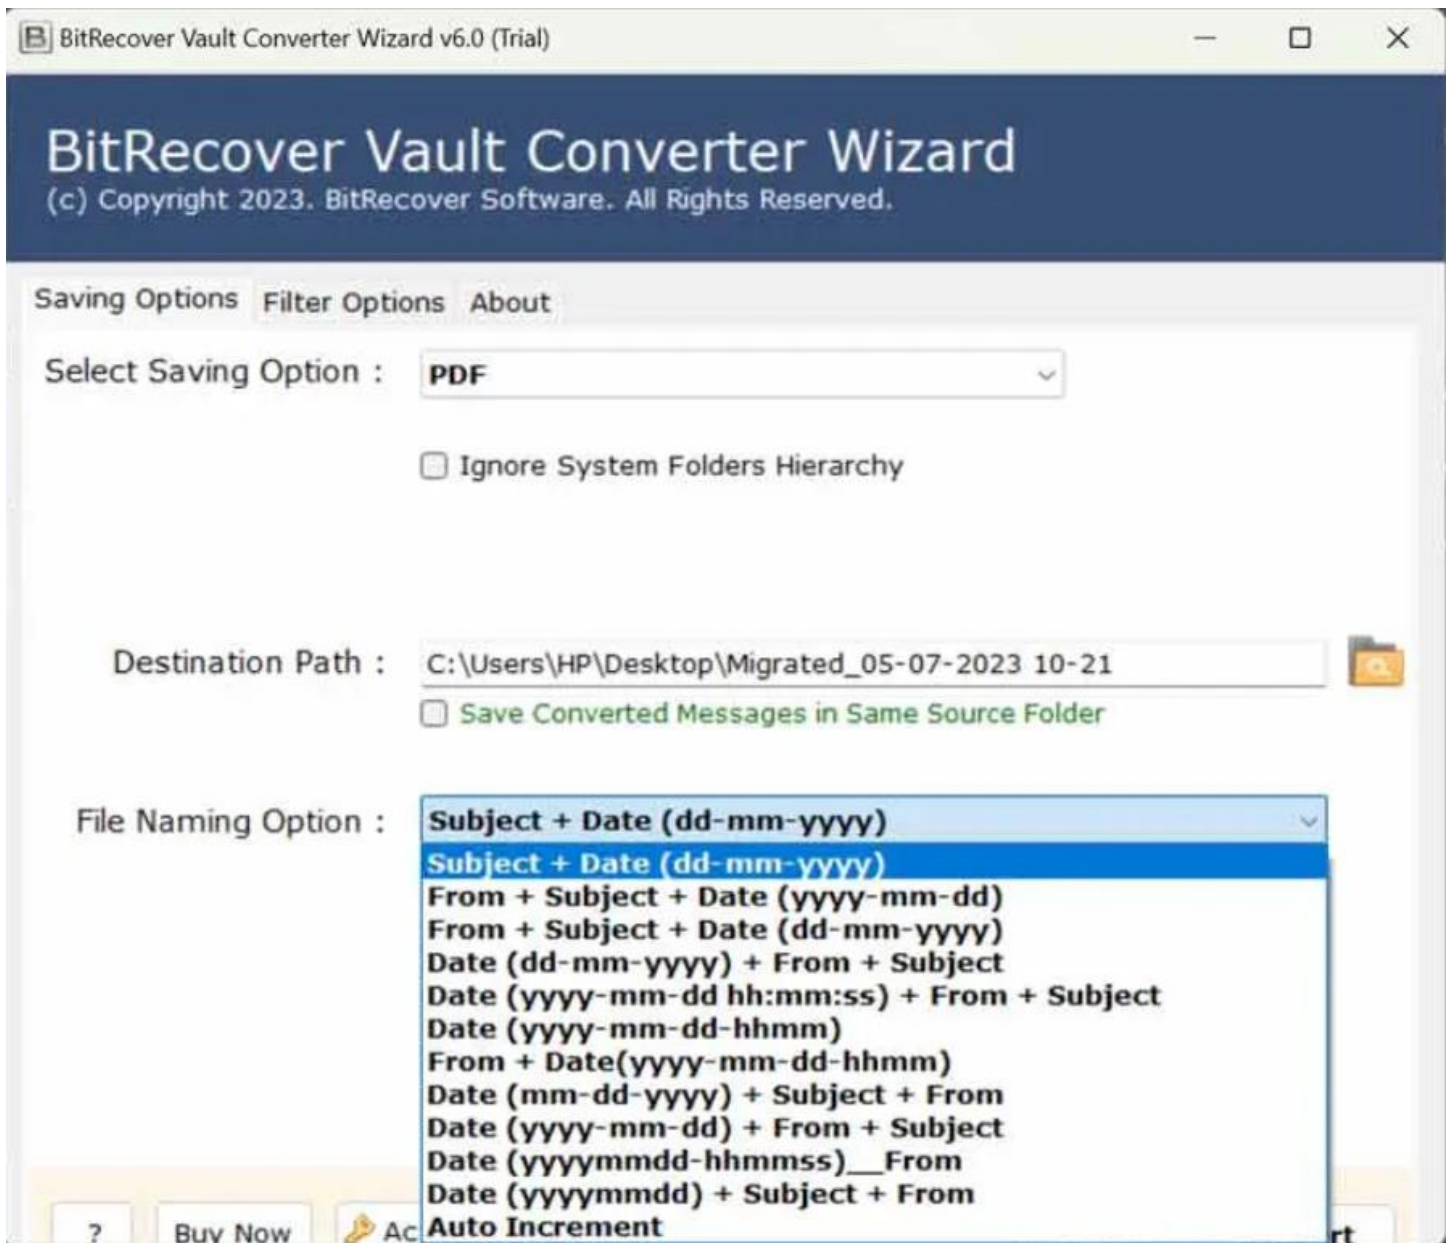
B BitRecover Vault Converter Wizard v6.0 (Trial)

BitRecover Vault Converter Wizard
(c) Copyright 2023. BitRecover Software. All Rights Reserved.

Saving Options Filter Options About

Select Saving Option : PDF

Ignore System Folders Hierarchy

Destination Path : C:\Users\HP\Desktop\Migrated_05-07-2023 10-21

Save Converted Messages in Same Source Folder

File Naming Option : Subject + Date (dd-mm-yyyy)

Subject + Date (dd-mm-yyyy)
From + Subject + Date (yyyy-mm-dd)
From + Subject + Date (dd-mm-yyyy)
Date (dd-mm-yyyy) + From + Subject
Date (yyyy-mm-dd hh:mm:ss) + From + Subject
Date (yyyy-mm-dd-hhmm)
From + Date(yyyy-mm-dd-hhmm)
Date (mm-dd-yyyy) + Subject + From
Date (yyyy-mm-dd) + From + Subject
Date (yyyymmdd-hhmmss)__From
Date (yyyymmdd) + Subject + From
Auto Increment

? Buy Now Ac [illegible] rt